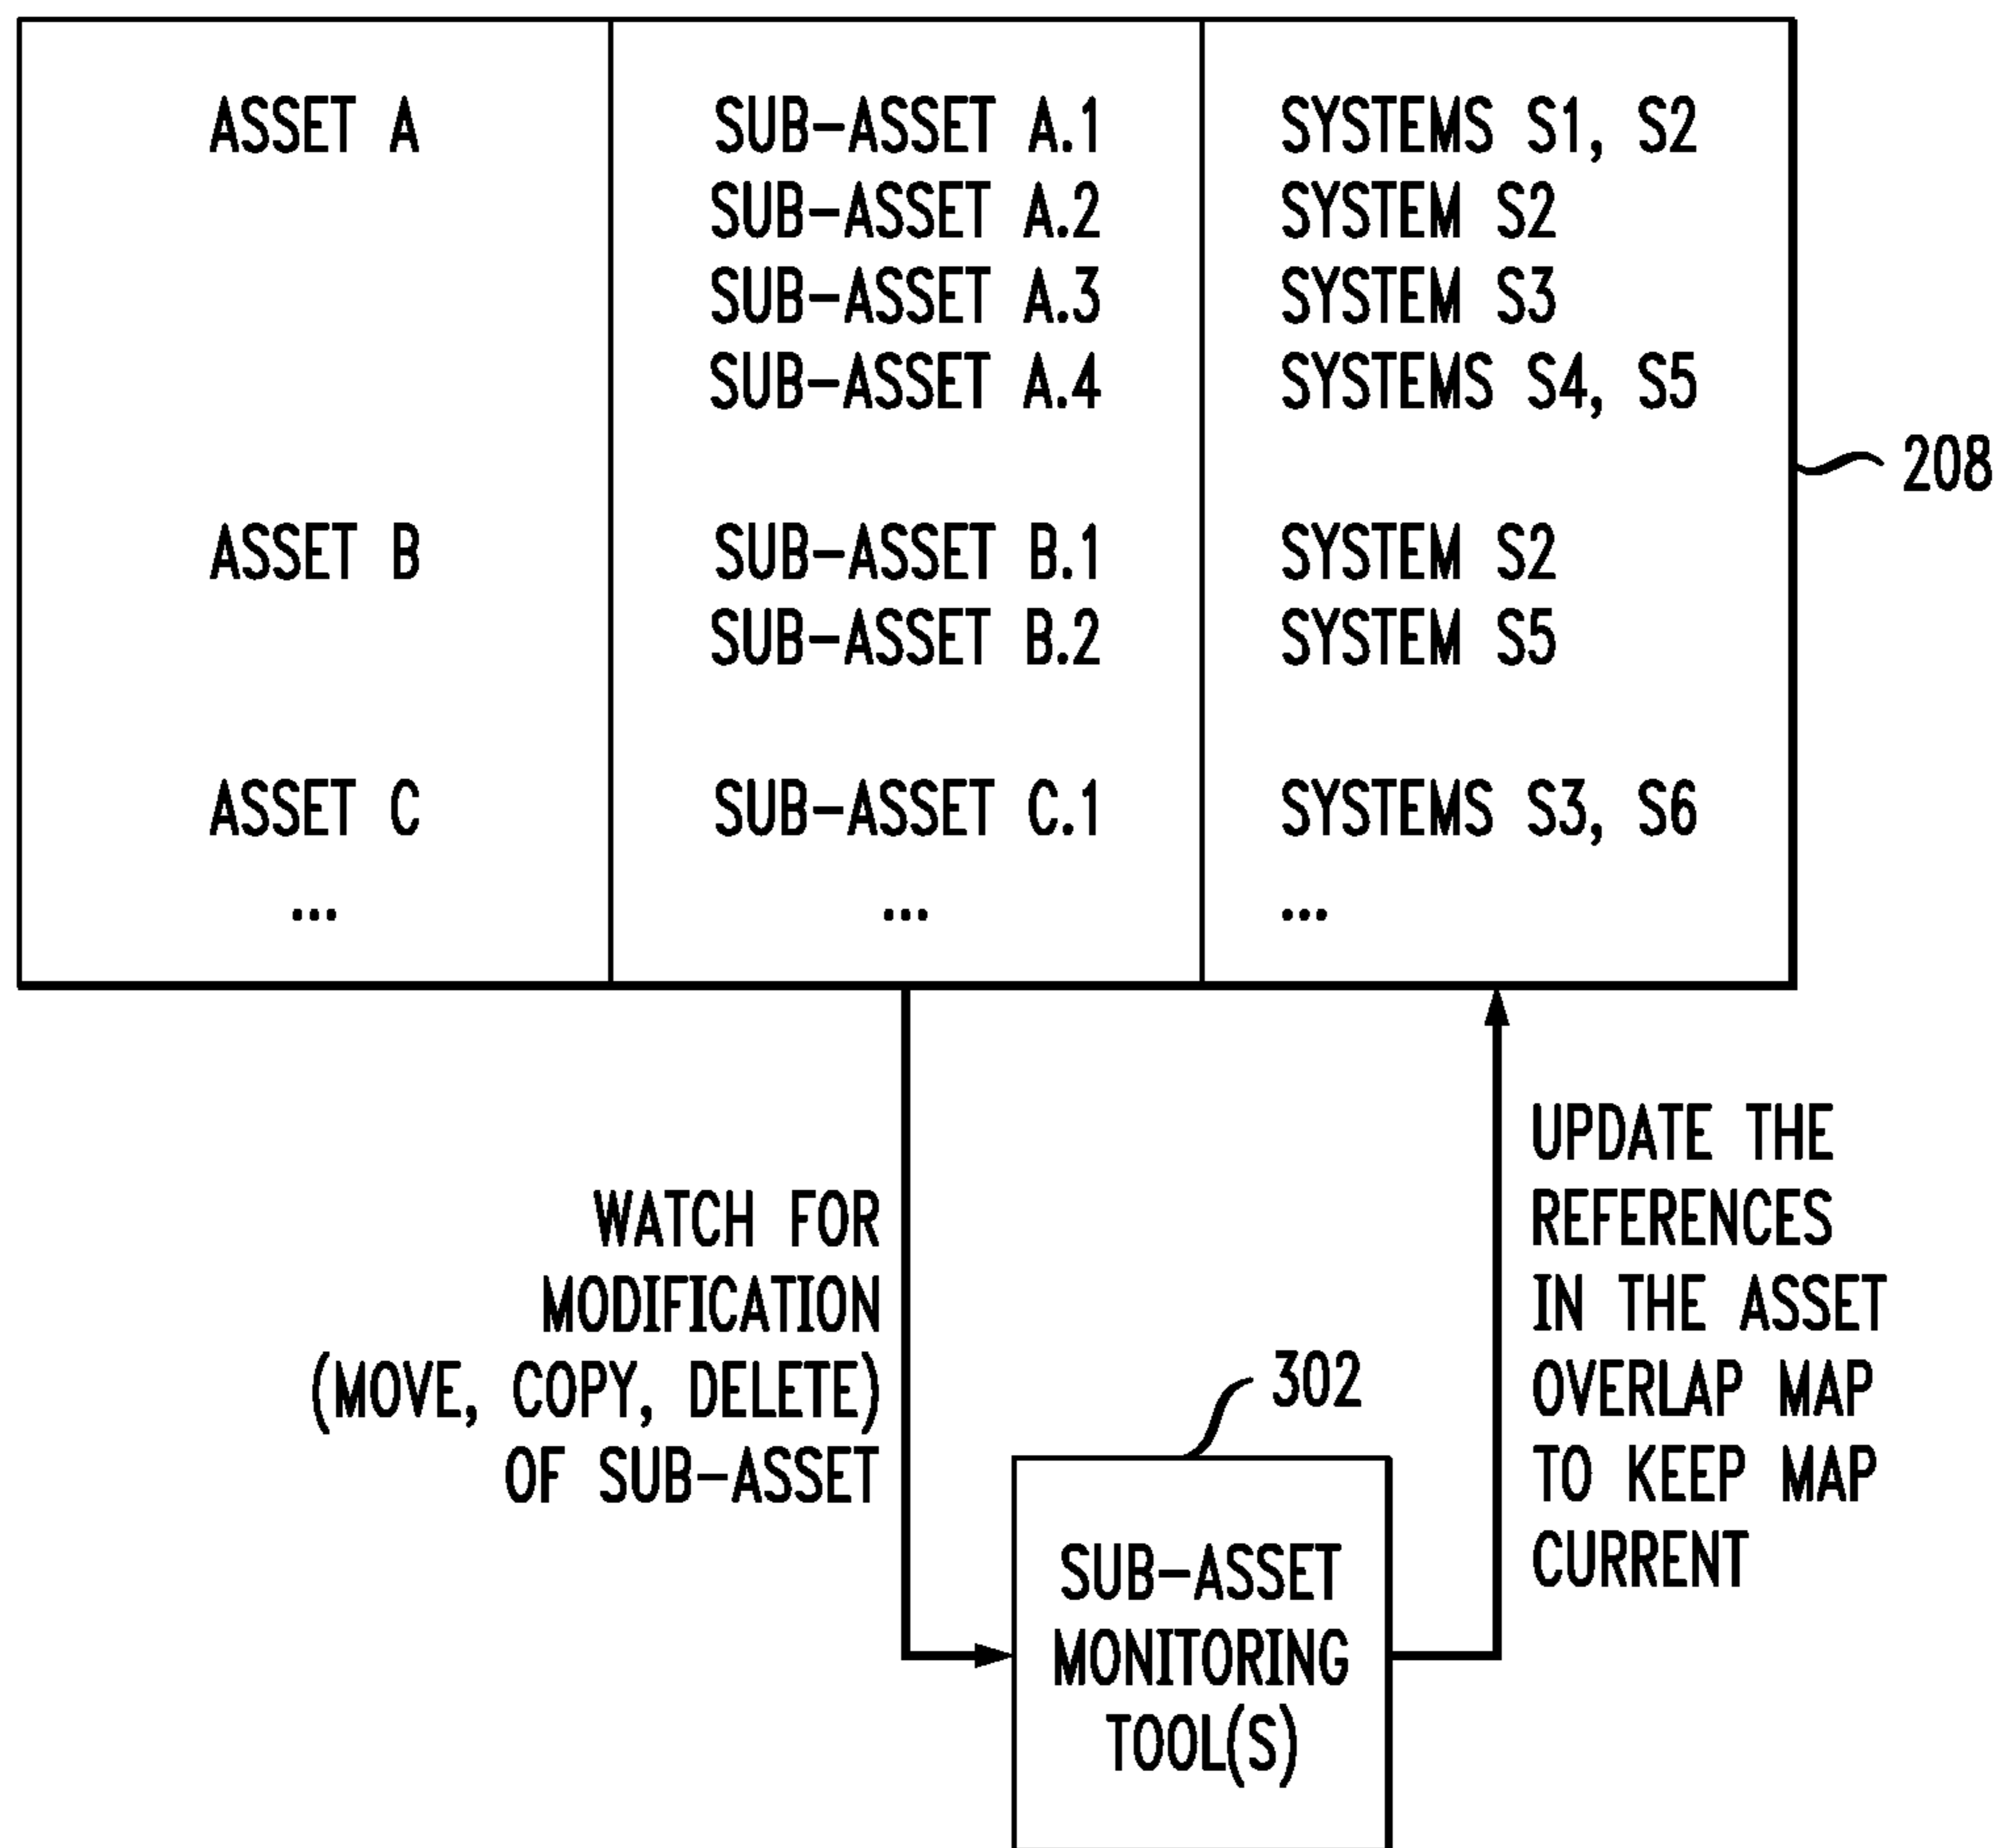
| ASSET A | SUB-ASSET A.1<br>SUB-ASSET A.2<br>SUB-ASSET A.3<br>SUB-ASSET A.4 | SYSTEMS S1, S2<br>SYSTEM S2<br>SYSTEM S3<br>SYSTEMS S4, S5 |
|---|---|---|
| ASSET B | SUB-ASSET B.1<br>SUB-ASSET B.2 | SYSTEM S2<br>SYSTEM S5 |
| ASSET C<br>... | SUB-ASSET C.1<br>... | SYSTEMS S3, S6<br>... |

208

WATCH FOR MODIFICATION (MOVE, COPY, DELETE) OF SUB-ASSET

UPDATE THE REFERENCES IN THE ASSET OVERLAP MAP TO KEEP MAP CURRENT

302

SUB-ASSET MONITORING TOOL(S)